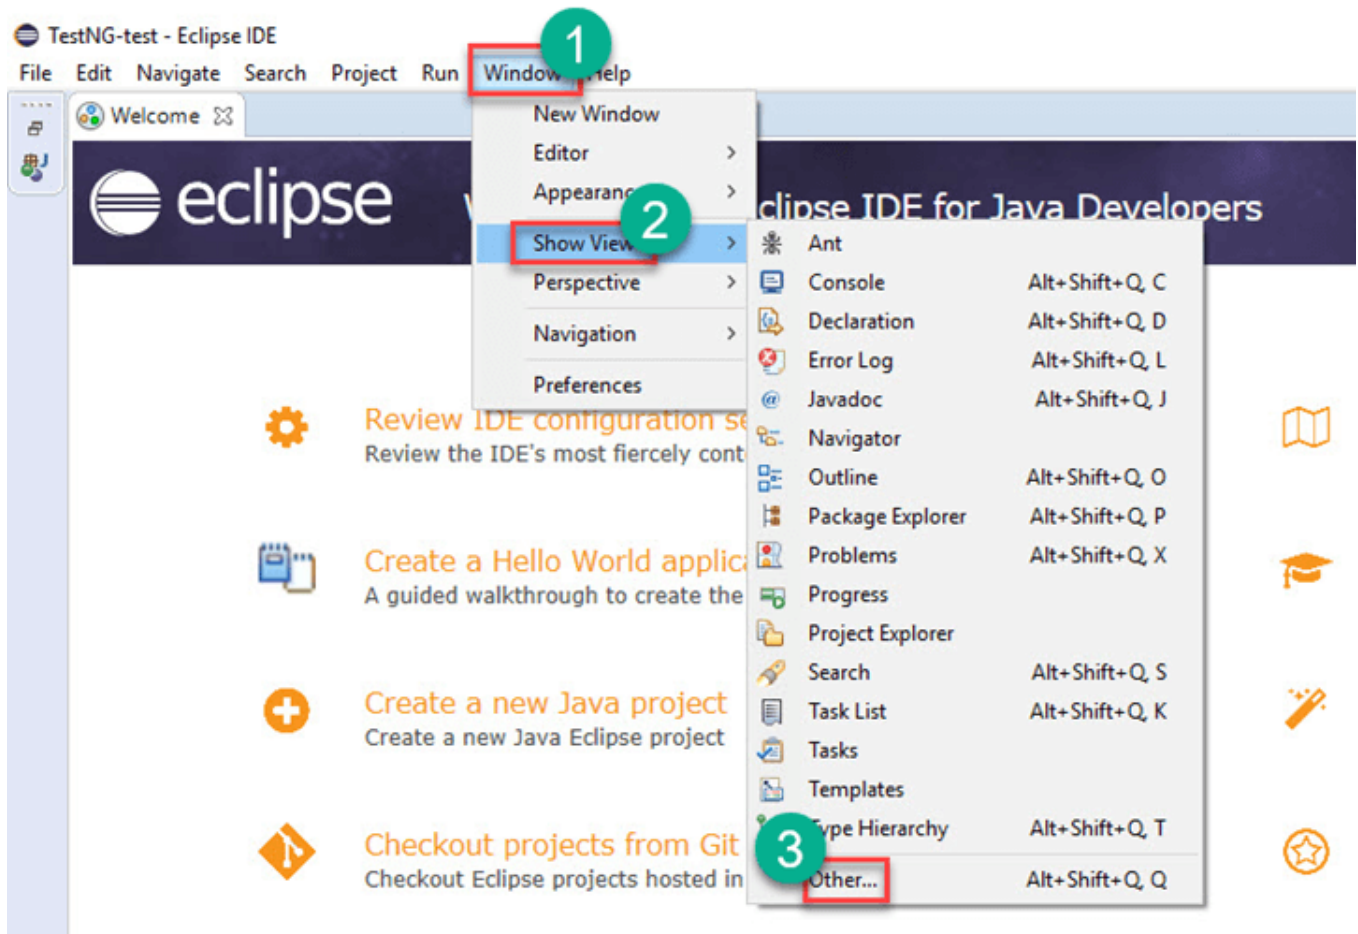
TestNG-test - Eclipse IDE

File Edit Navigate Search Project Run Window 1 Help

Welcome

eclipse

clipse IDE for Java Developers

New Window
Editor >
Appearanc 2 >
Show View >
Perspective >
Navigation >
Preferences

Ant
Console Alt+Shift+Q, C
Declaration Alt+Shift+Q, D
Error Log Alt+Shift+Q, L
Javadoc Alt+Shift+Q, J
Navigator
Outline Alt+Shift+Q, O
Package Explorer Alt+Shift+Q, P
Problems Alt+Shift+Q, X
Progress
Project Explorer
Search Alt+Shift+Q, S
Task List Alt+Shift+Q, K
Tasks
Templates
3 ype Hierarchy Alt+Shift+Q, T
Other... Alt+Shift+Q, Q

Review IDE configuration se
Review the IDE's most fiercely cont

Create a Hello World applic
A guided walkthrough to create the

Create a new Java project
Create a new Java Eclipse project

Checkout projects from Git
Checkout Eclipse projects hosted in